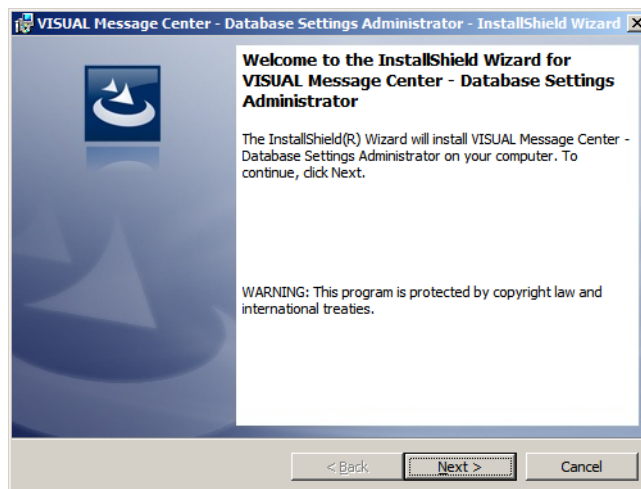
VISUAL Message Center - Database Settings Administrator - InstallShield Wizard

Welcome to the InstallShield Wizard for VISUAL Message Center - Database Settings Administrator

The InstallShield(R) Wizard will install VISUAL Message Center - Database Settings Administrator on your computer. To continue, click Next.

WARNING: This program is protected by copyright law and international treaties.

< Back
Next >
Cancel